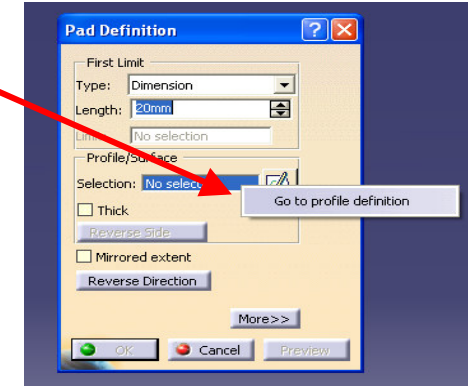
Pad Definition

First Limit

Type: Dimension

Length: 20mm

Limit: No selection

Profile/Surface

Selection: No selection

Go to profile definition

Thick

Reverse Side

Mirrored extent

Reverse Direction

More>>

OK

Cancel

Preview